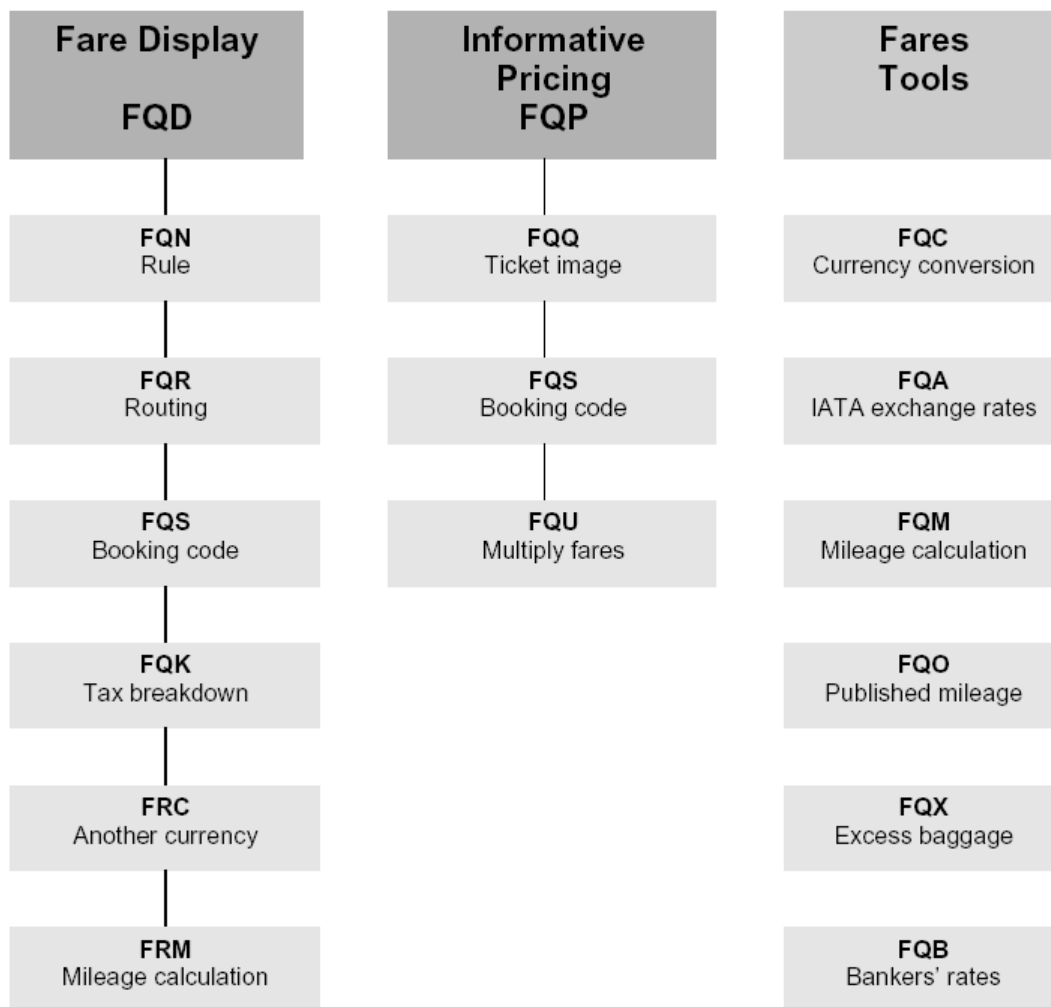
Fare Display

FQD

FQN
Rule

FQR
Routing

FQS
Booking code

FQK
Tax breakdown

FRC
Another currency

FRM
Mileage calculation

Informative Pricing
FQP

FQQ
Ticket image

FQS
Booking code

FQU
Multiply fares

Fares Tools

FQC
Currency conversion

FQA
IATA exchange rates

FQM
Mileage calculation

FQO
Published mileage

FQX
Excess baggage

FQB
Bankers' rates